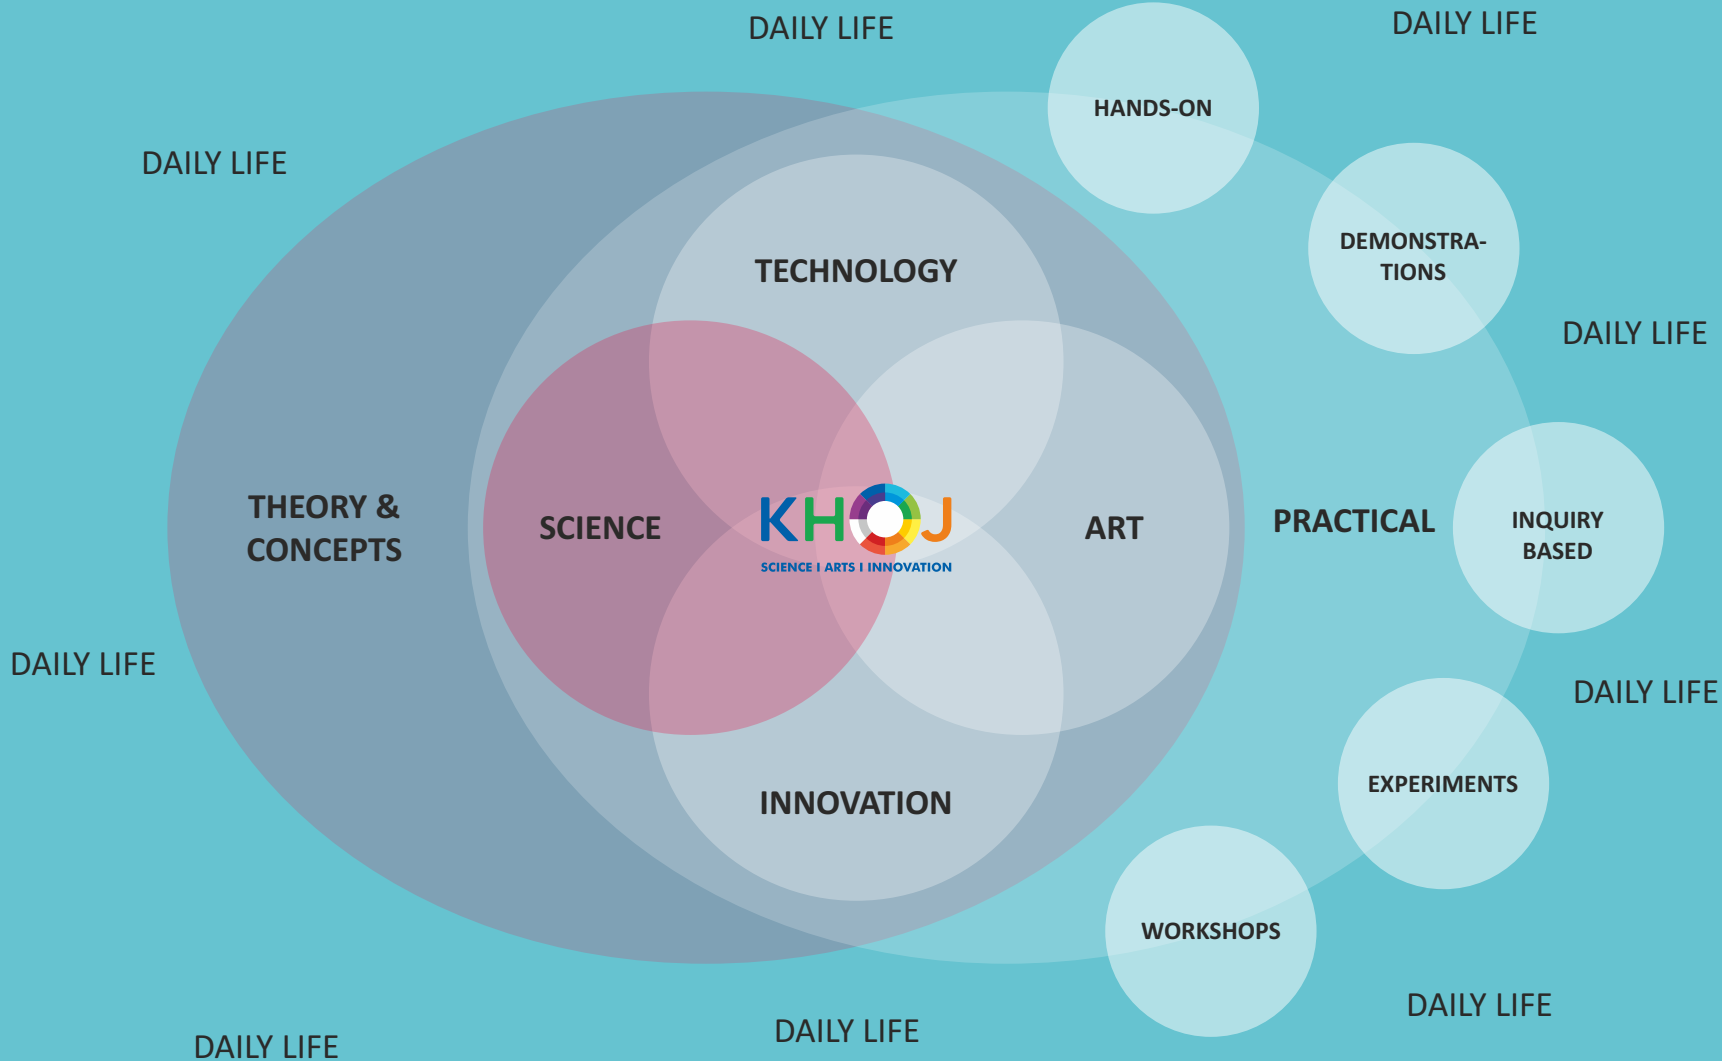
DAILY LIFE

DAILY LIFE

HANDS-ON

DAILY LIFE

DEMONSTRATIONS

TECHNOLOGY

DAILY LIFE

THEORY & CONCEPTS

SCIENCE

KHOJ

SCIENCE I ARTS I INNOVATION

ART

PRACTICAL

INQUIRY BASED

DAILY LIFE

DAILY LIFE

EXPERIMENTS

INNOVATION

WORKSHOPS

DAILY LIFE

DAILY LIFE

DAILY LIFE